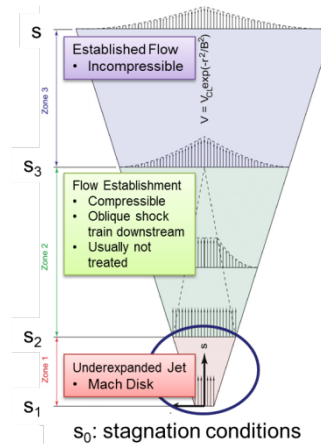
s

Established Flow
• Incompressible

Zone 3

$V = V_{CL}\exp(-r^2/B^2)$

$s_3$

Flow Establishment
• Compressible
• Oblique shock train downstream
• Usually not treated

Zone 2

$s_2$

Underexpanded Jet
• Mach Disk

Zone 1

s

$s_1$

$s_0$: stagnation conditions